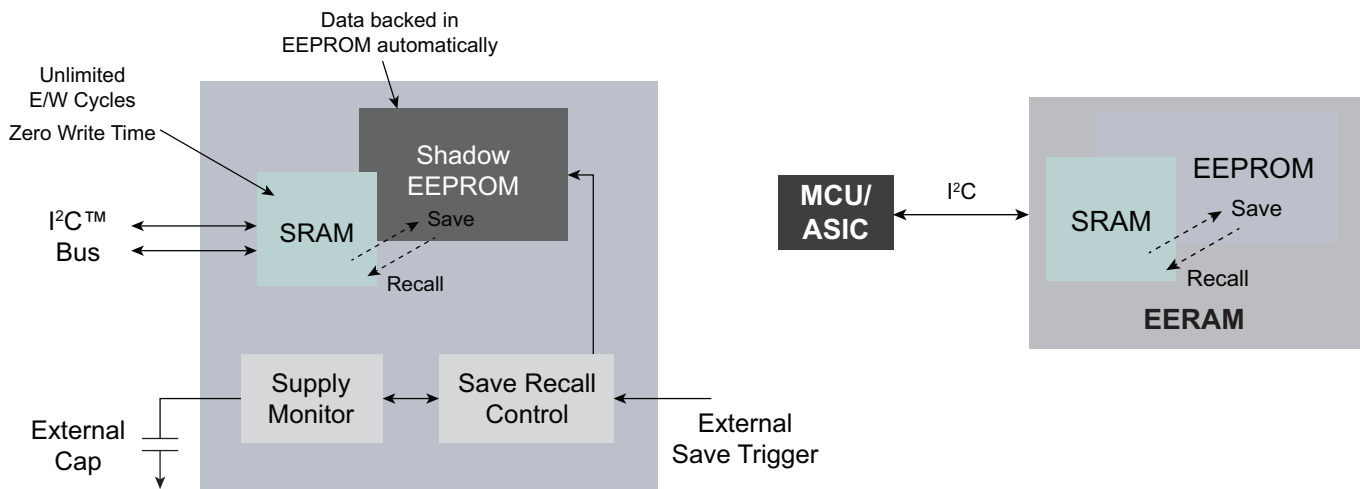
Data backed in EEPROM automatically

Unlimited E/W Cycles

Zero Write Time

$I^2C$™ Bus

SRAM

Shadow EEPROM

Save

Recall

Supply Monitor

Save Recall Control

External Cap

External Save Trigger

MCU/ ASIC

$I^2C$

EEPROM

SRAM

Save

Recall

EERAM